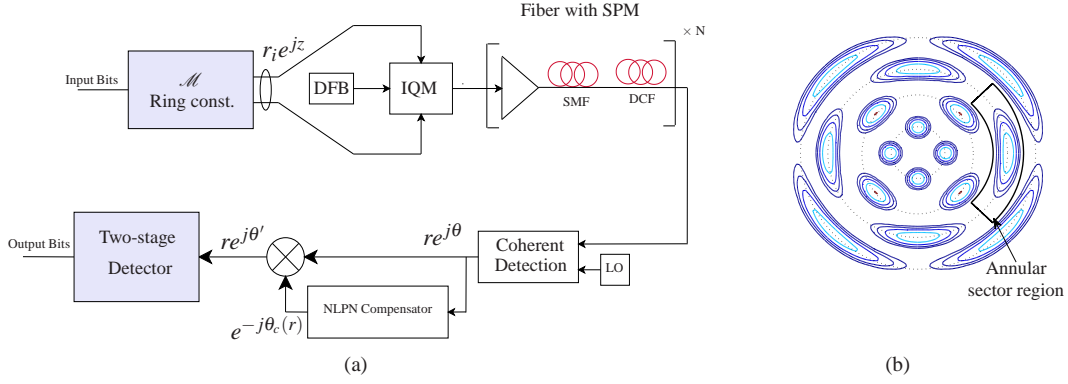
Fiber with SPM

$\times$ N

Input Bits

$\mathscr{M}$
Ring const.

$r_i e^{jz}$

DFB

IQM

SMF

DCF

Output Bits

Two-stage Detector

$re^{j\theta'}$

$re^{j\theta}$

Coherent Detection

LO

NLPN Compensator

$e^{-j\theta_c(r)}$

(a)

Annular sector region

(b)